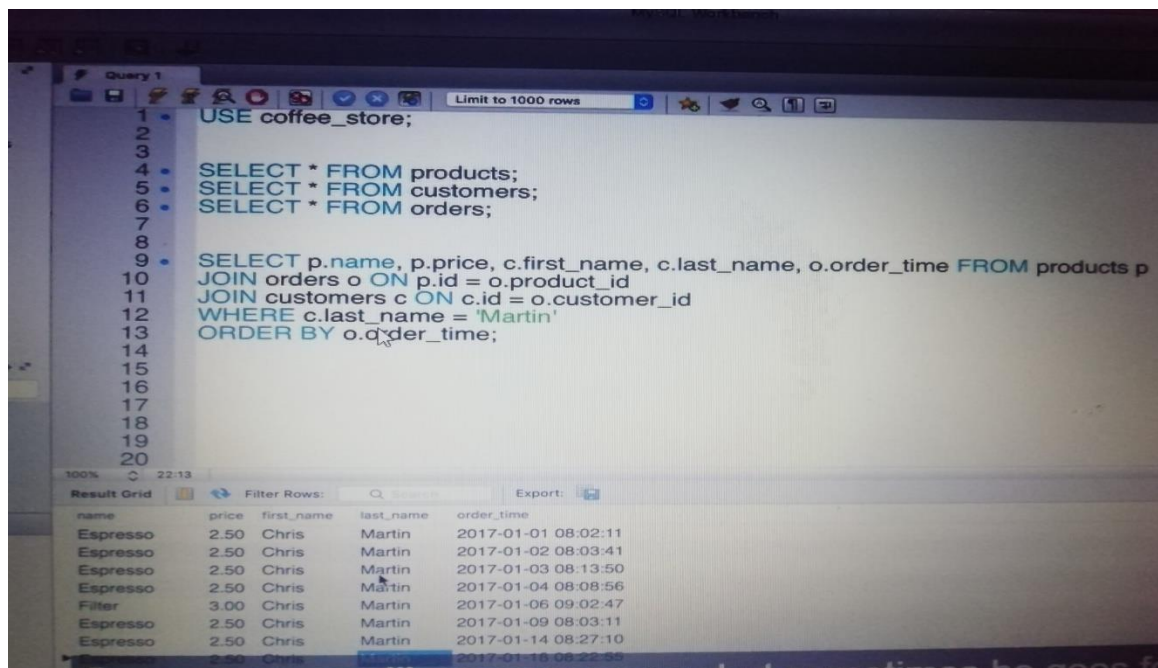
MySQL Workbench

Query 1

Limit to 1000 rows

1 USE coffee_store;
2
3
4 SELECT * FROM products;
5 SELECT * FROM customers;
6 SELECT * FROM orders;
7
8
9 SELECT p.name, p.price, c.first_name, c.last_name, o.order_time FROM products p
10 JOIN orders o ON p.id = o.product_id
11 JOIN customers c ON c.id = o.customer_id
12 WHERE c.last_name = 'Martin'
13 ORDER BY o.order_time;
14
15
16
17
18
19
20

100% 22:13

Result Grid Filter Rows: Search Export:

| name | price | first_name | last_name | order_time |
|---|---|---|---|---|
| Espresso | 2.50 | Chris | Martin | 2017-01-01 08:02:11 |
| Espresso | 2.50 | Chris | Martin | 2017-01-02 08:03:41 |
| Espresso | 2.50 | Chris | Martin | 2017-01-03 08:13:50 |
| Espresso | 2.50 | Chris | Martin | 2017-01-04 08:08:56 |
| Filter | 3.00 | Chris | Martin | 2017-01-06 09:02:47 |
| Espresso | 2.50 | Chris | Martin | 2017-01-09 08:03:11 |
| Espresso | 2.50 | Chris | Martin | 2017-01-14 08:27:10 |
| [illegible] | 2.50 | Chris | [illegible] | 2017-01-18 08:22:55 |